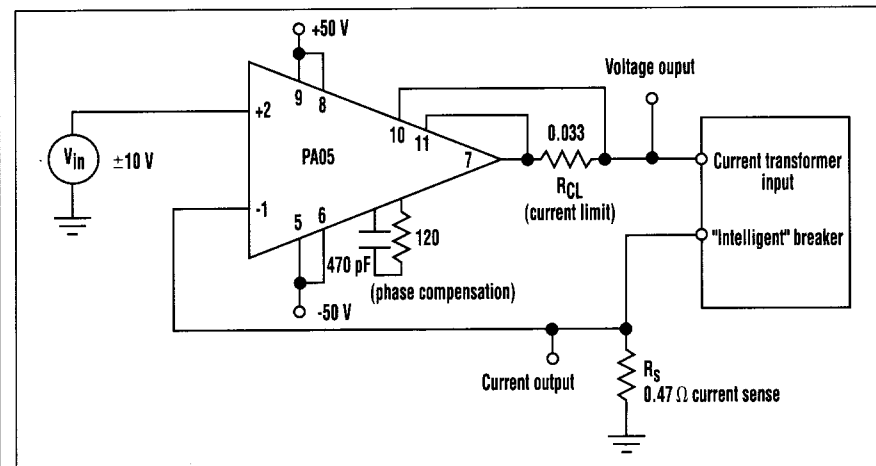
+50 V

9 8

Voltage ouput

+2

$V_{in}$ ±10 V

PA05

10 11

7

0.033

$R_{CL}$
(current limit)

Current transformer input

-1

5 6

120

"Intelligent" breaker

470 pF

(phase compensation)

-50 V

Current output

$R_S$
0.47 Ω current sense